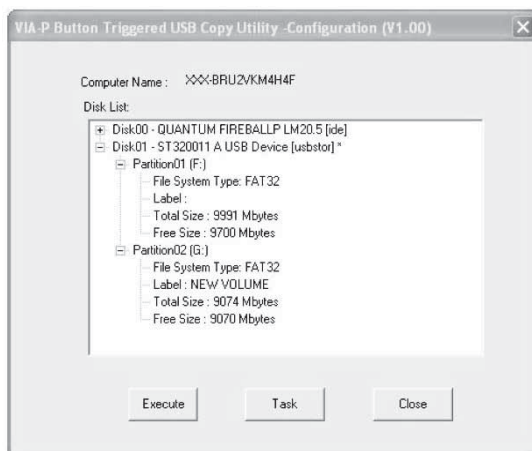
VIA-P Button Triggered USB Copy Utility -Configuration (V1.00)

Computer Name : XXX-BRU2VKM4H4F

Disk List:

Disk00 - QUANTUM FIREBALLP LM20.5 [ide]
Disk01 - ST320011 A USB Device [usbstor] *
Partition01 (F:)
File System Type: FAT32
Label :
Total Size : 9991 Mbytes
Free Size : 9700 Mbytes
Partition02 (G:)
File System Type: FAT32
Label : NEW VOLUME
Total Size : 9074 Mbytes
Free Size : 9070 Mbytes

Execute
Task
Close